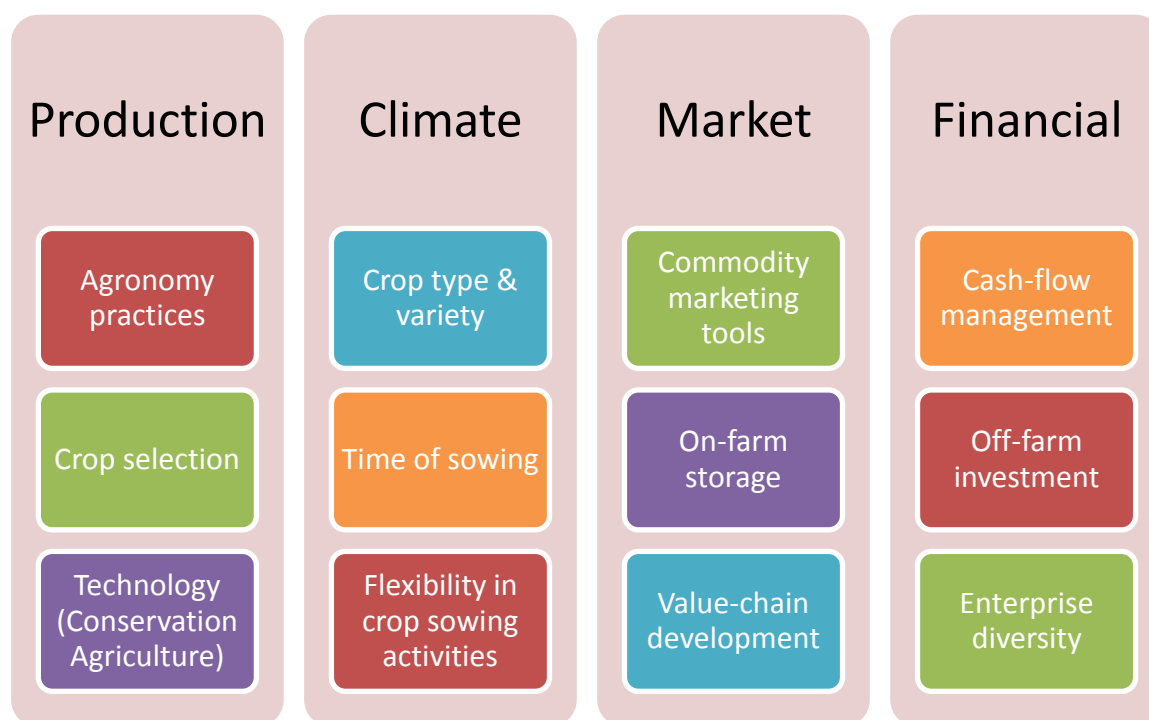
Production

Agronomy practices

Crop selection

Technology (Conservation Agriculture)

Climate

Crop type & variety

Time of sowing

Flexibility in crop sowing activities

Market

Commodity marketing tools

On-farm storage

Value-chain development

Financial

Cash-flow management

Off-farm investment

Enterprise diversity